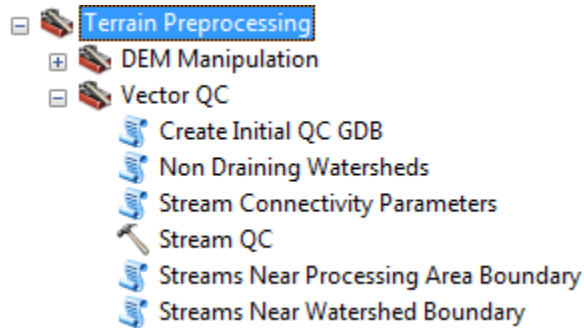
Terrain Preprocessing
DEM Manipulation
Vector QC
Create Initial QC GDB
Non Draining Watersheds
Stream Connectivity Parameters
Stream QC
Streams Near Processing Area Boundary
Streams Near Watershed Boundary